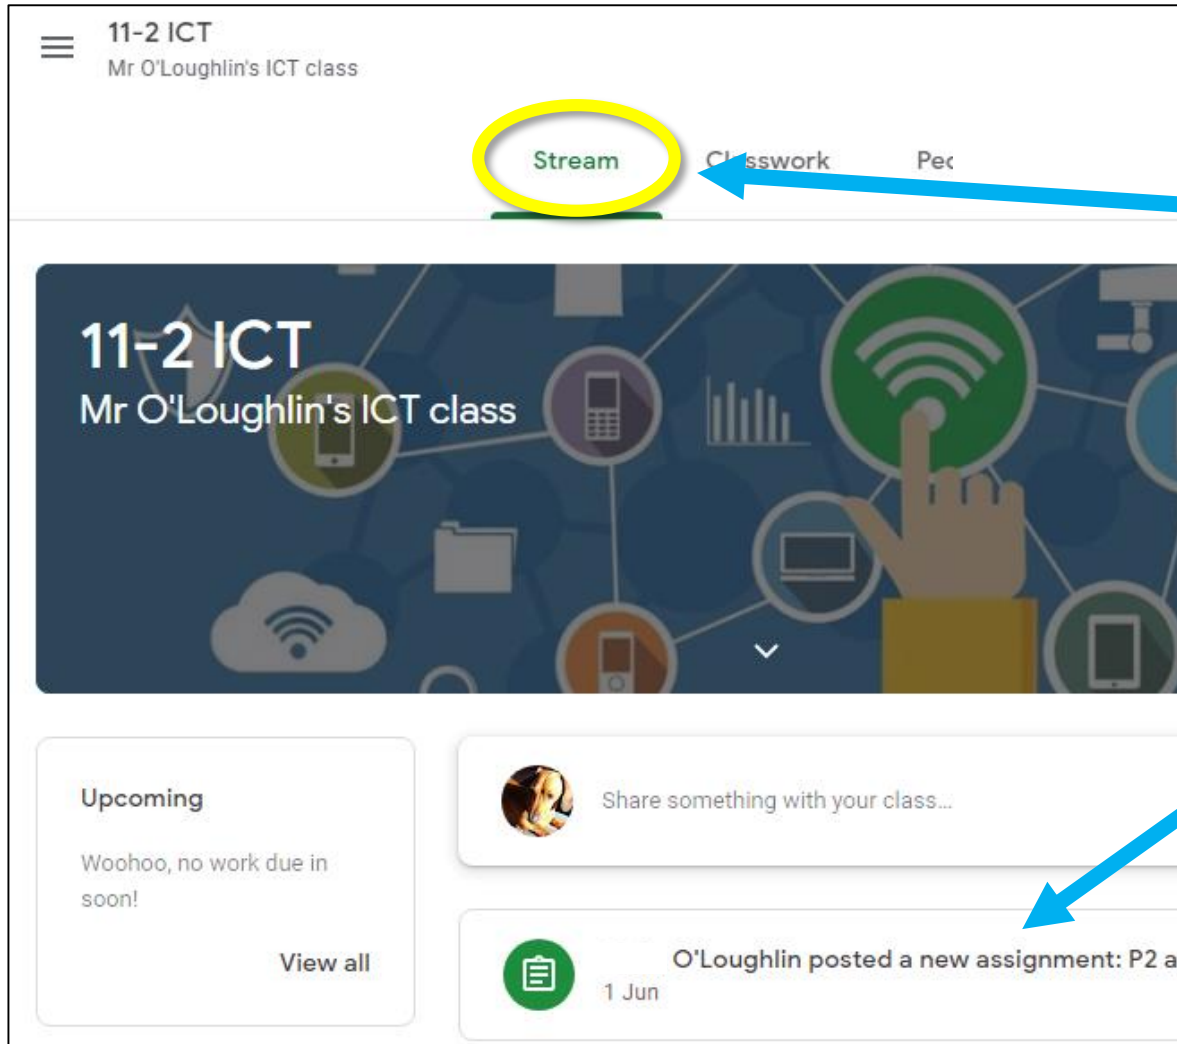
11-2 ICT
Mr O'Loughlin's ICT class

Stream
Cl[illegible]sswork
Pe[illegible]

11-2 ICT
Mr O'Loughlin's ICT class

Upcoming
Woohoo, no work due in soon!
View all

Share something with your class...

O'Loughlin posted a new assignment: P2 a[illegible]
1 Jun